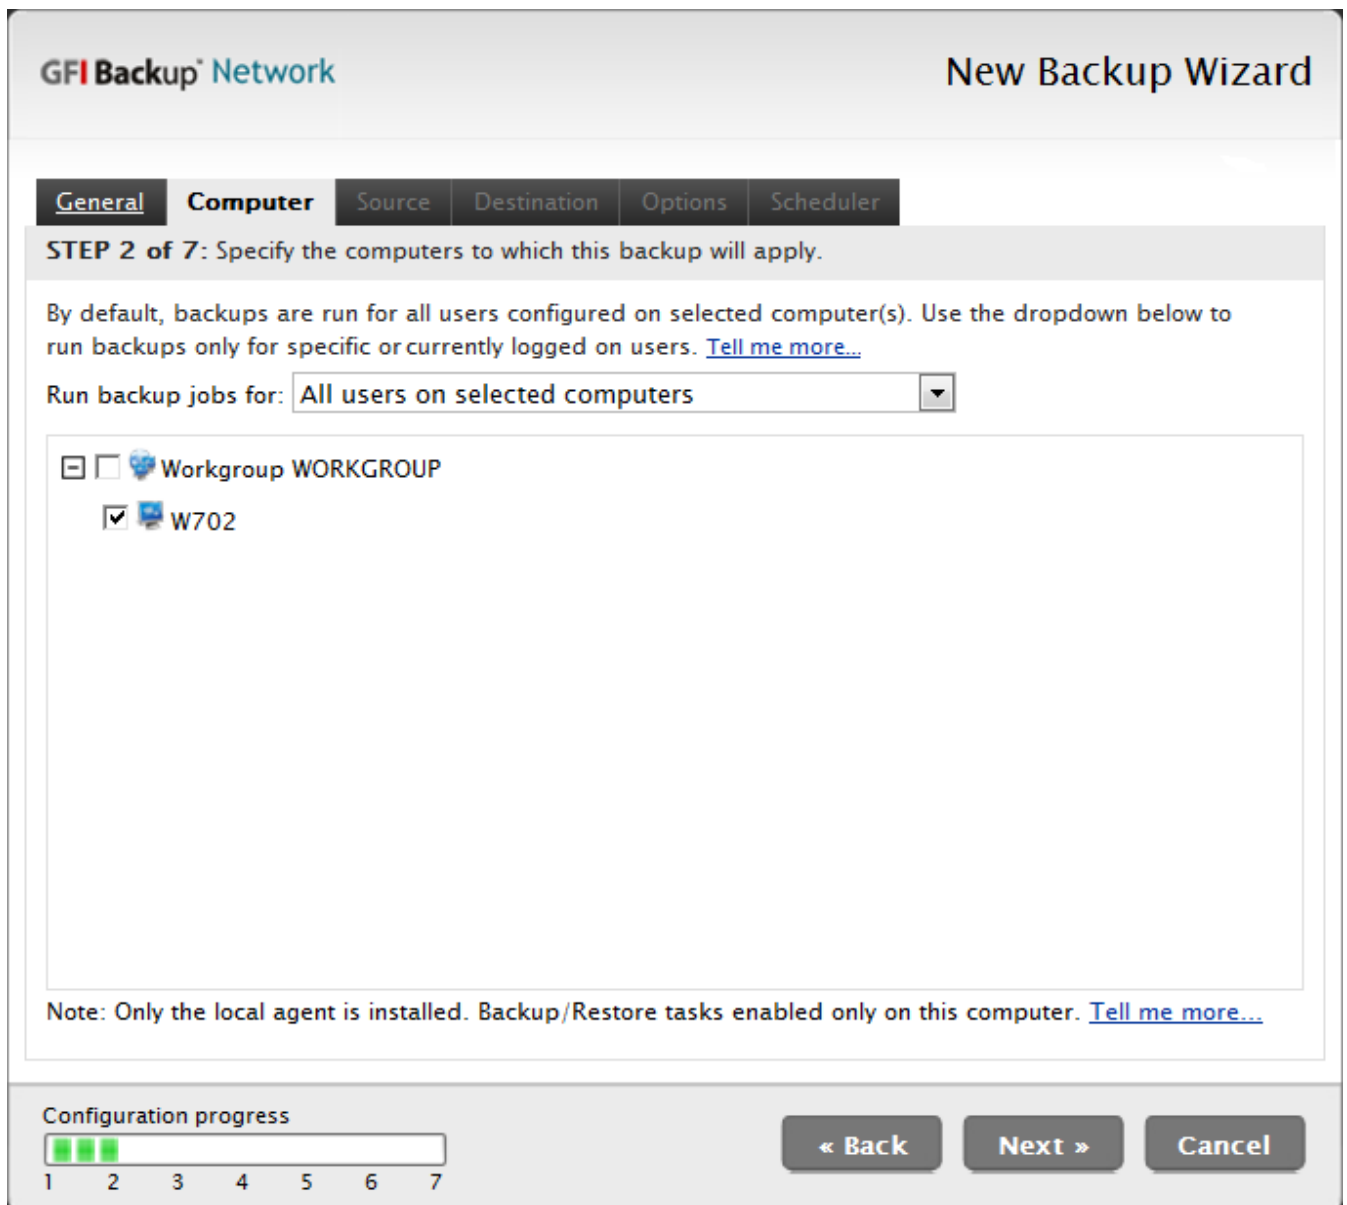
GFI Backup Network

New Backup Wizard

General | Computer | Source | Destination | Options | Scheduler

STEP 2 of 7: Specify the computers to which this backup will apply.

By default, backups are run for all users configured on selected computer(s). Use the dropdown below to run backups only for specific or currently logged on users. Tell me more...

Run backup jobs for: All users on selected computers

Workgroup WORKGROUP

W702

Note: Only the local agent is installed. Backup/Restore tasks enabled only on this computer. Tell me more...

Configuration progress

1 2 3 4 5 6 7

« Back

Next »

Cancel